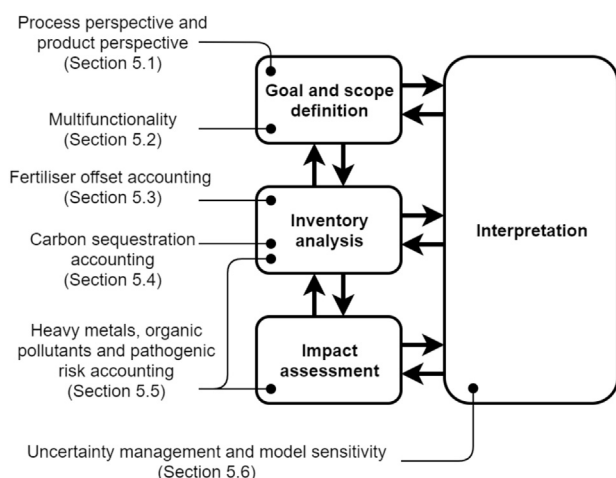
Process perspective and product perspective (Section 5.1)

Multifunctionality (Section 5.2)

Fertiliser offset accounting (Section 5.3)

Carbon sequestration accounting (Section 5.4)

Heavy metals, organic pollutants and pathogenic risk accounting (Section 5.5)

Goal and scope definition

Inventory analysis

Impact assessment

Interpretation

Uncertainty management and model sensitivity (Section 5.6)